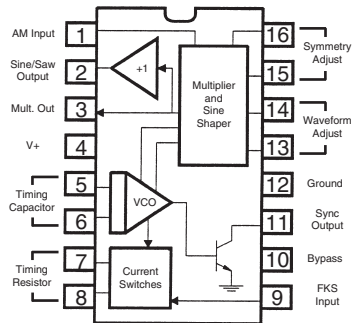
AM Input
1
Sine/Saw Output
2
+1
Mult. Out
3
V+
4
Timing Capacitor
5
6
VCO
Timing Resistor
7
8
Current Switches
Multiplier and Sine Shaper
16
Symmetry Adjust
15
14
Waveform Adjust
13
12
Ground
11
Sync Output
10
Bypass
9
FKS Input